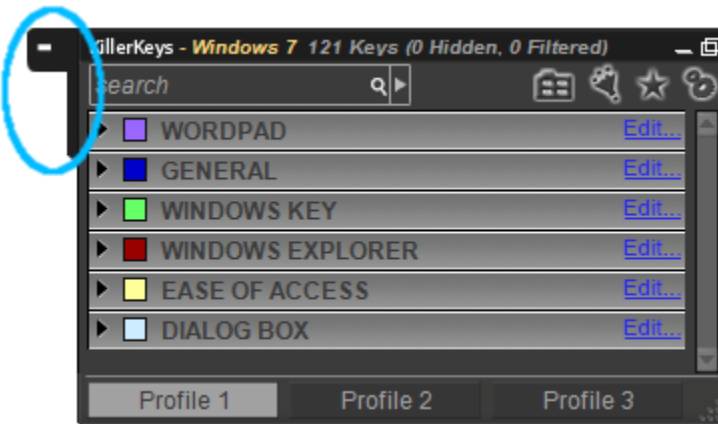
KillerKeys - Windows 7 121 Keys (0 Hidden, 0 Filtered)

Search

WORDPAD Edit...
GENERAL Edit...
WINDOWS KEY Edit...
WINDOWS EXPLORER Edit...
EASE OF ACCESS Edit...
DIALOG BOX Edit...

Profile 1 Profile 2 Profile 3